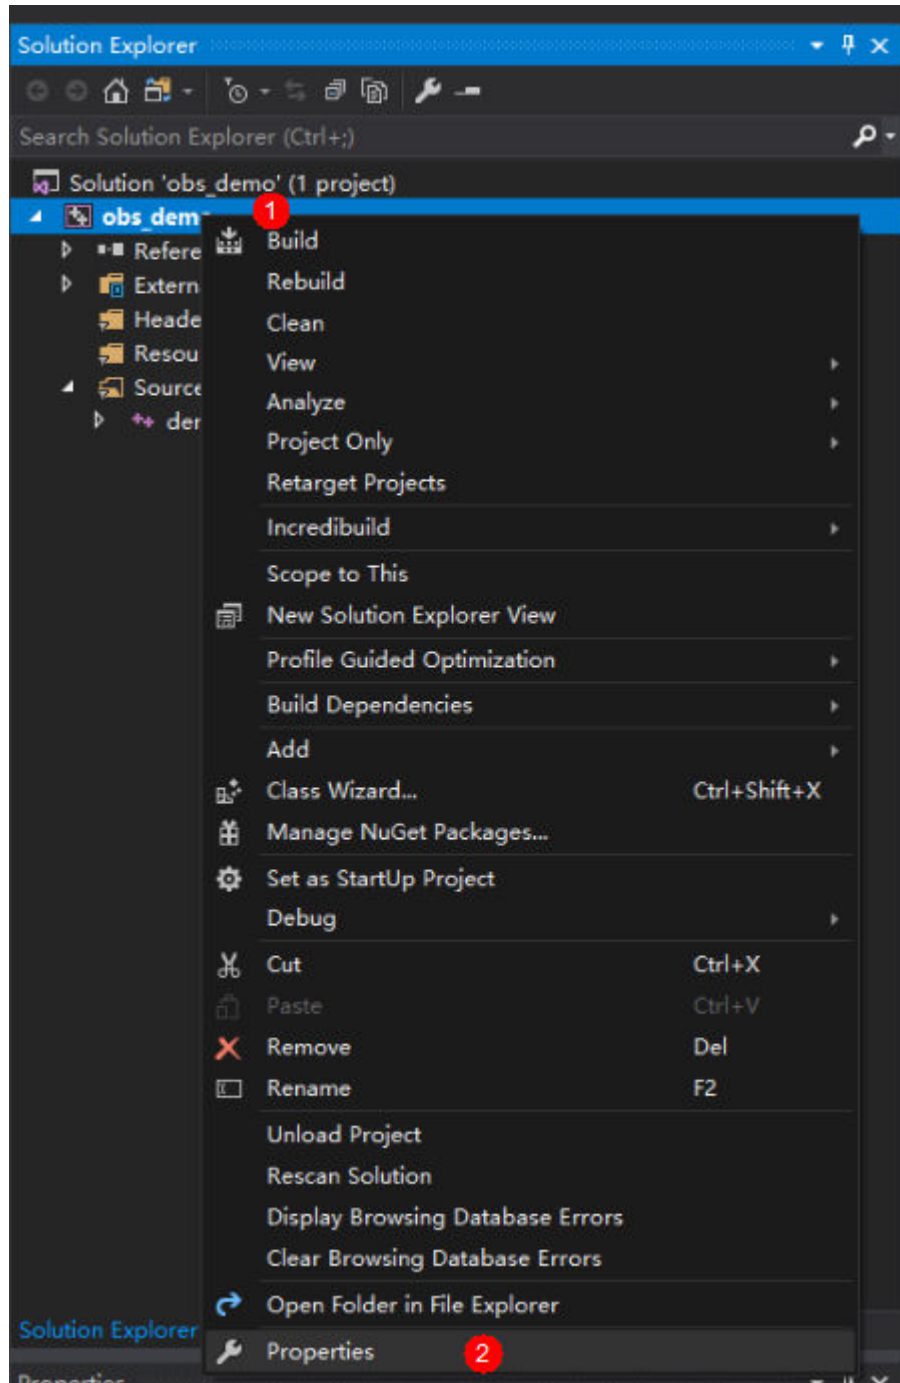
Solution Explorer

Search Solution Explorer (Ctrl+;)

Solution 'obs_demo' (1 project)
obs_dem
1
Refere
Extern
Heade
Resou
Source
der

Build
Rebuild
Clean
View
Analyze
Project Only
Retarget Projects
Incredibuild
Scope to This
New Solution Explorer View
Profile Guided Optimization
Build Dependencies
Add
Class Wizard... Ctrl+Shift+X
Manage NuGet Packages...
Set as StartUp Project
Debug
Cut Ctrl+X
Paste Ctrl+V
Remove Del
Rename F2
Unload Project
Rescan Solution
Display Browsing Database Errors
Clear Browsing Database Errors
Open Folder in File Explorer
Properties
2

Solution Explorer